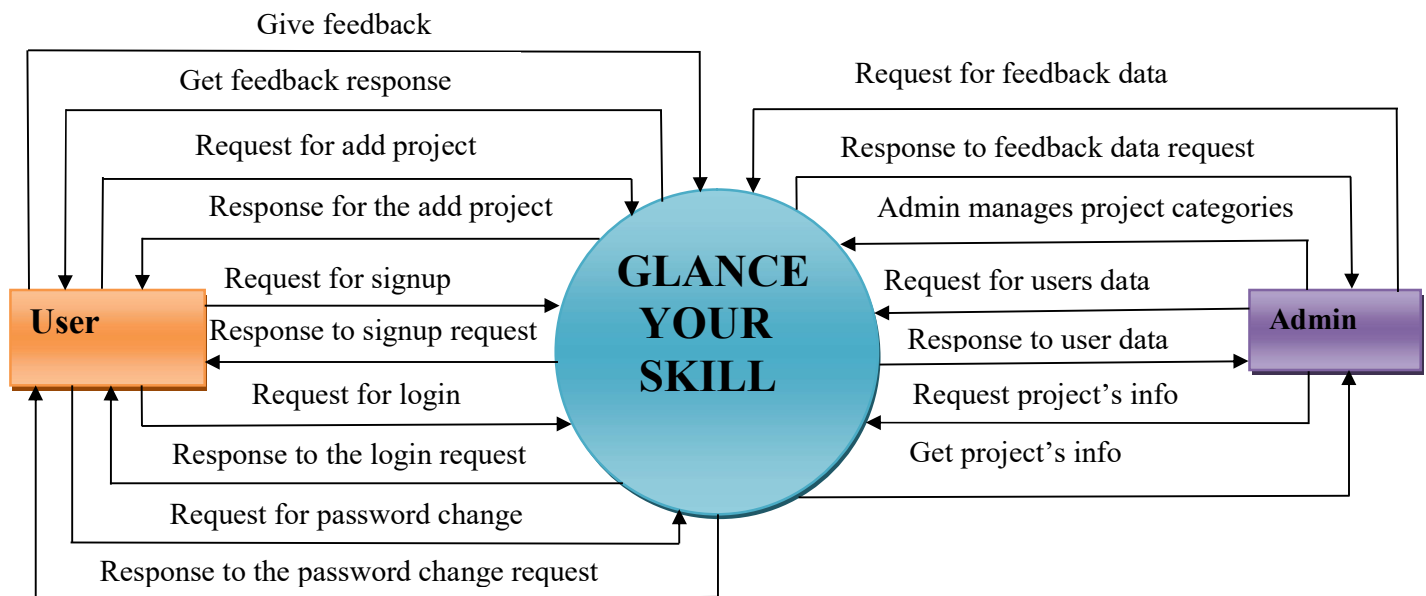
Give feedback

Get feedback response

Request for add project

Response for the add project

Request for signup

Response to signup request

Request for login

Response to the login request

Request for password change

Response to the password change request

User

GLANCE YOUR SKILL

Request for feedback data

Response to feedback data request

Admin manages project categories

Request for users data

Response to user data

Request project’s info

Get project’s info

Admin